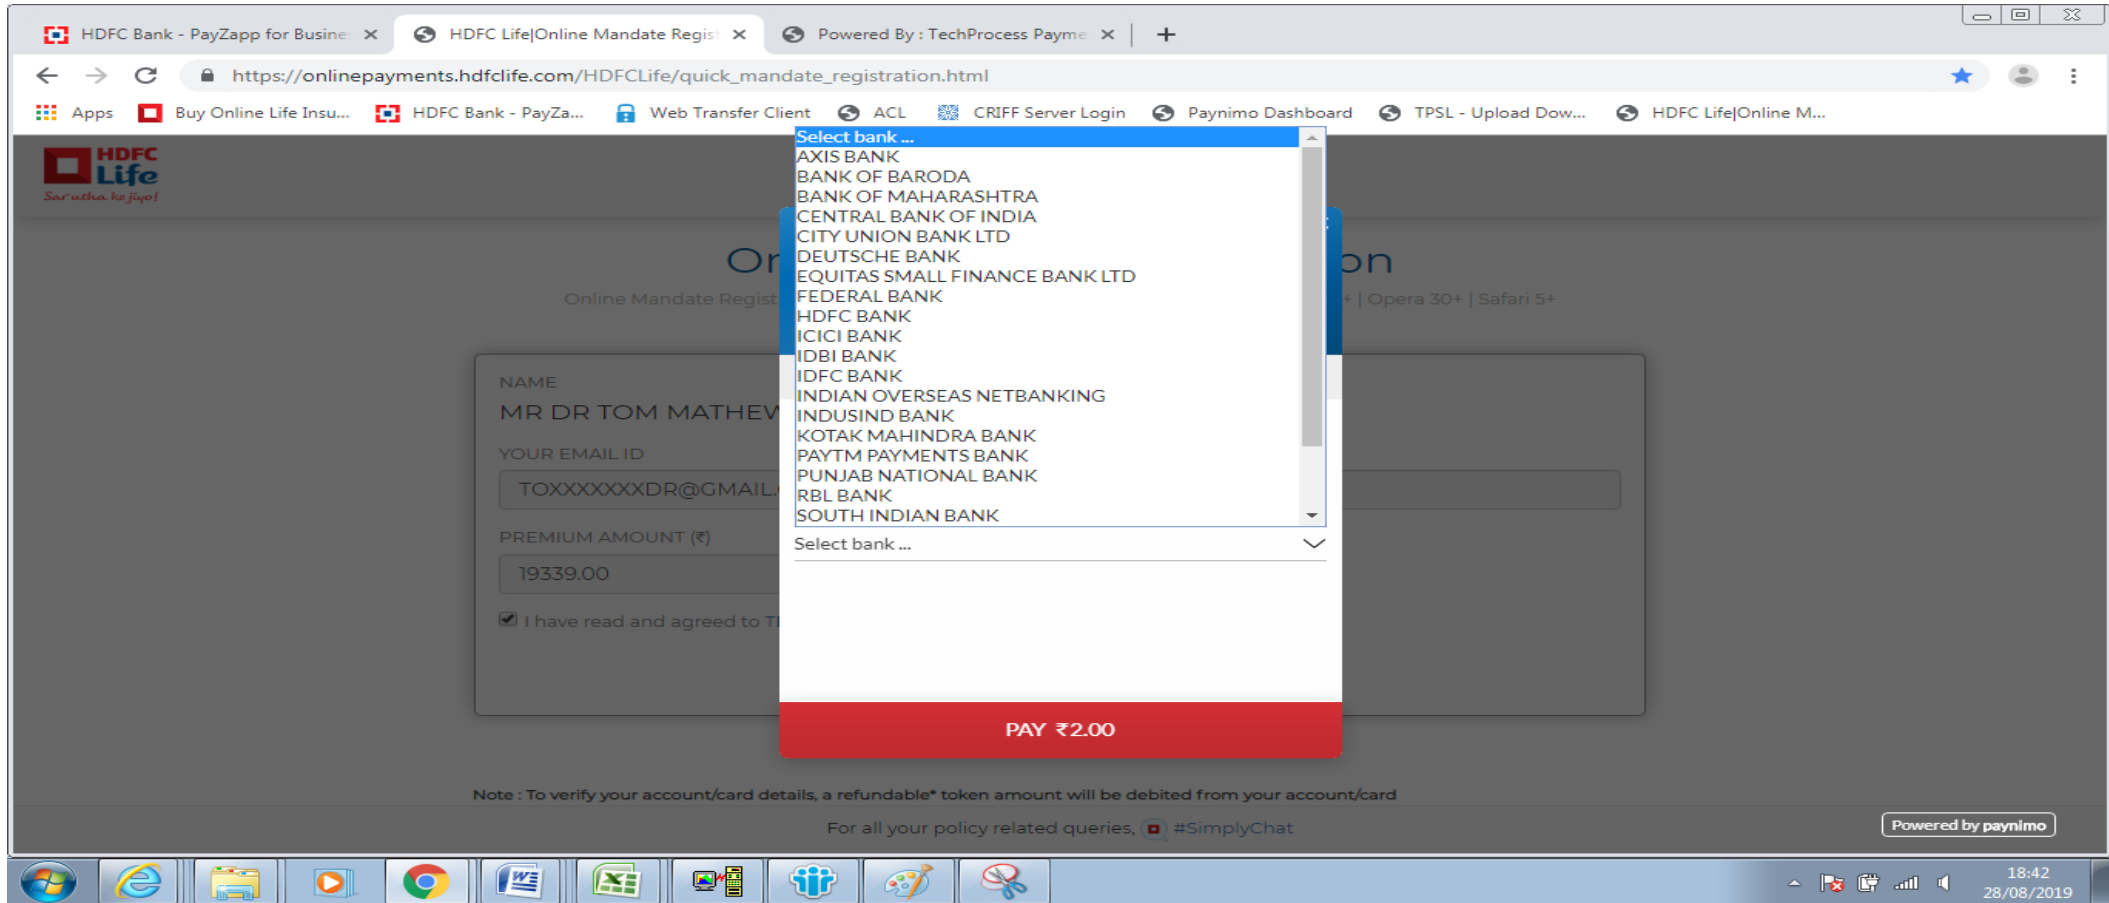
HDFC Bank - PayZapp for Busine ×
HDFC Life|Online Mandate Regist ×
Powered By : TechProcess Payme ×
+

https://onlinepayments.hdfclife.com/HDFCLife/quick_mandate_registration.html

Apps | Buy Online Life Insu... | HDFC Bank - PayZa... | Web Transfer Client | ACL | CRIFF Server Login | Paynimo Dashboard | TPSL - Upload Dow... | HDFC Life|Online M...

HDFC Life
Sar utha ke jiyo!

On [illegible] on

Online Mandate Regist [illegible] + | Opera 30+ | Safari 5+

NAME
MR DR TOM MATHEW
YOUR EMAIL ID
TOXXXXXXXDR@GMAIL
PREMIUM AMOUNT (₹)
19339.00
I have read and agreed to T

Select bank ...
AXIS BANK
BANK OF BARODA
BANK OF MAHARASHTRA
CENTRAL BANK OF INDIA
CITY UNION BANK LTD
DEUTSCHE BANK
EQUITAS SMALL FINANCE BANK LTD
FEDERAL BANK
HDFC BANK
ICICI BANK
IDBI BANK
IDFC BANK
INDIAN OVERSEAS NETBANKING
INDUSIND BANK
KOTAK MAHINDRA BANK
PAYTM PAYMENTS BANK
PUNJAB NATIONAL BANK
RBL BANK
SOUTH INDIAN BANK

Select bank ...

PAY ₹2.00

Note : To verify your account/card details, a refundable* token amount will be debited from your account/card

For all your policy related queries, #SimplyChat

Powered by paynimo

18:42
28/08/2019